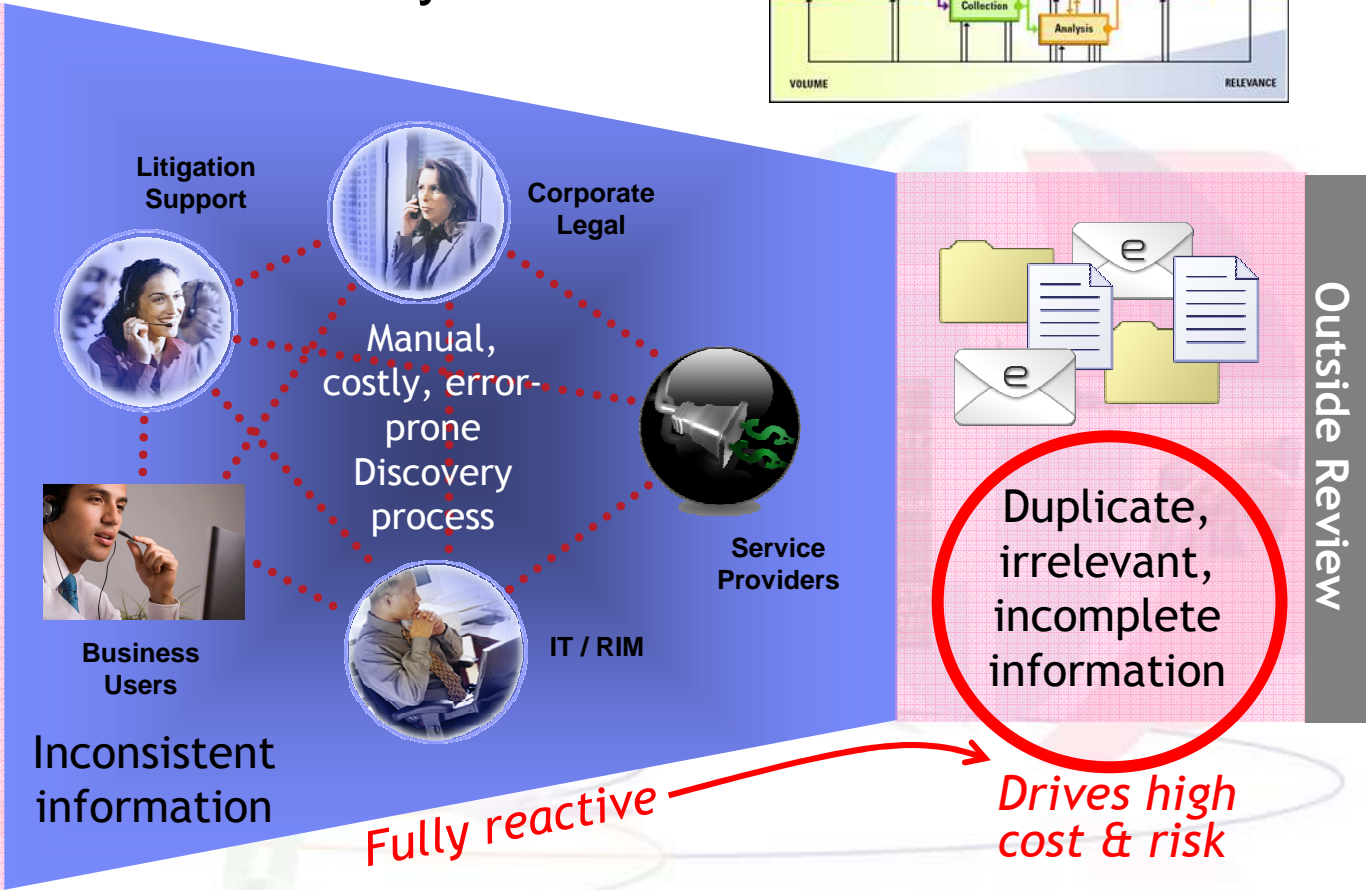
Collection

Analysis

VOLUME

RELEVANCE

Litigation Support

Corporate Legal

Manual, costly, error-prone Discovery process

Service Providers

Business Users

IT / RIM

Inconsistent information

Outside Review

Duplicate, irrelevant, incomplete information

Fully reactive

Drives high cost & risk